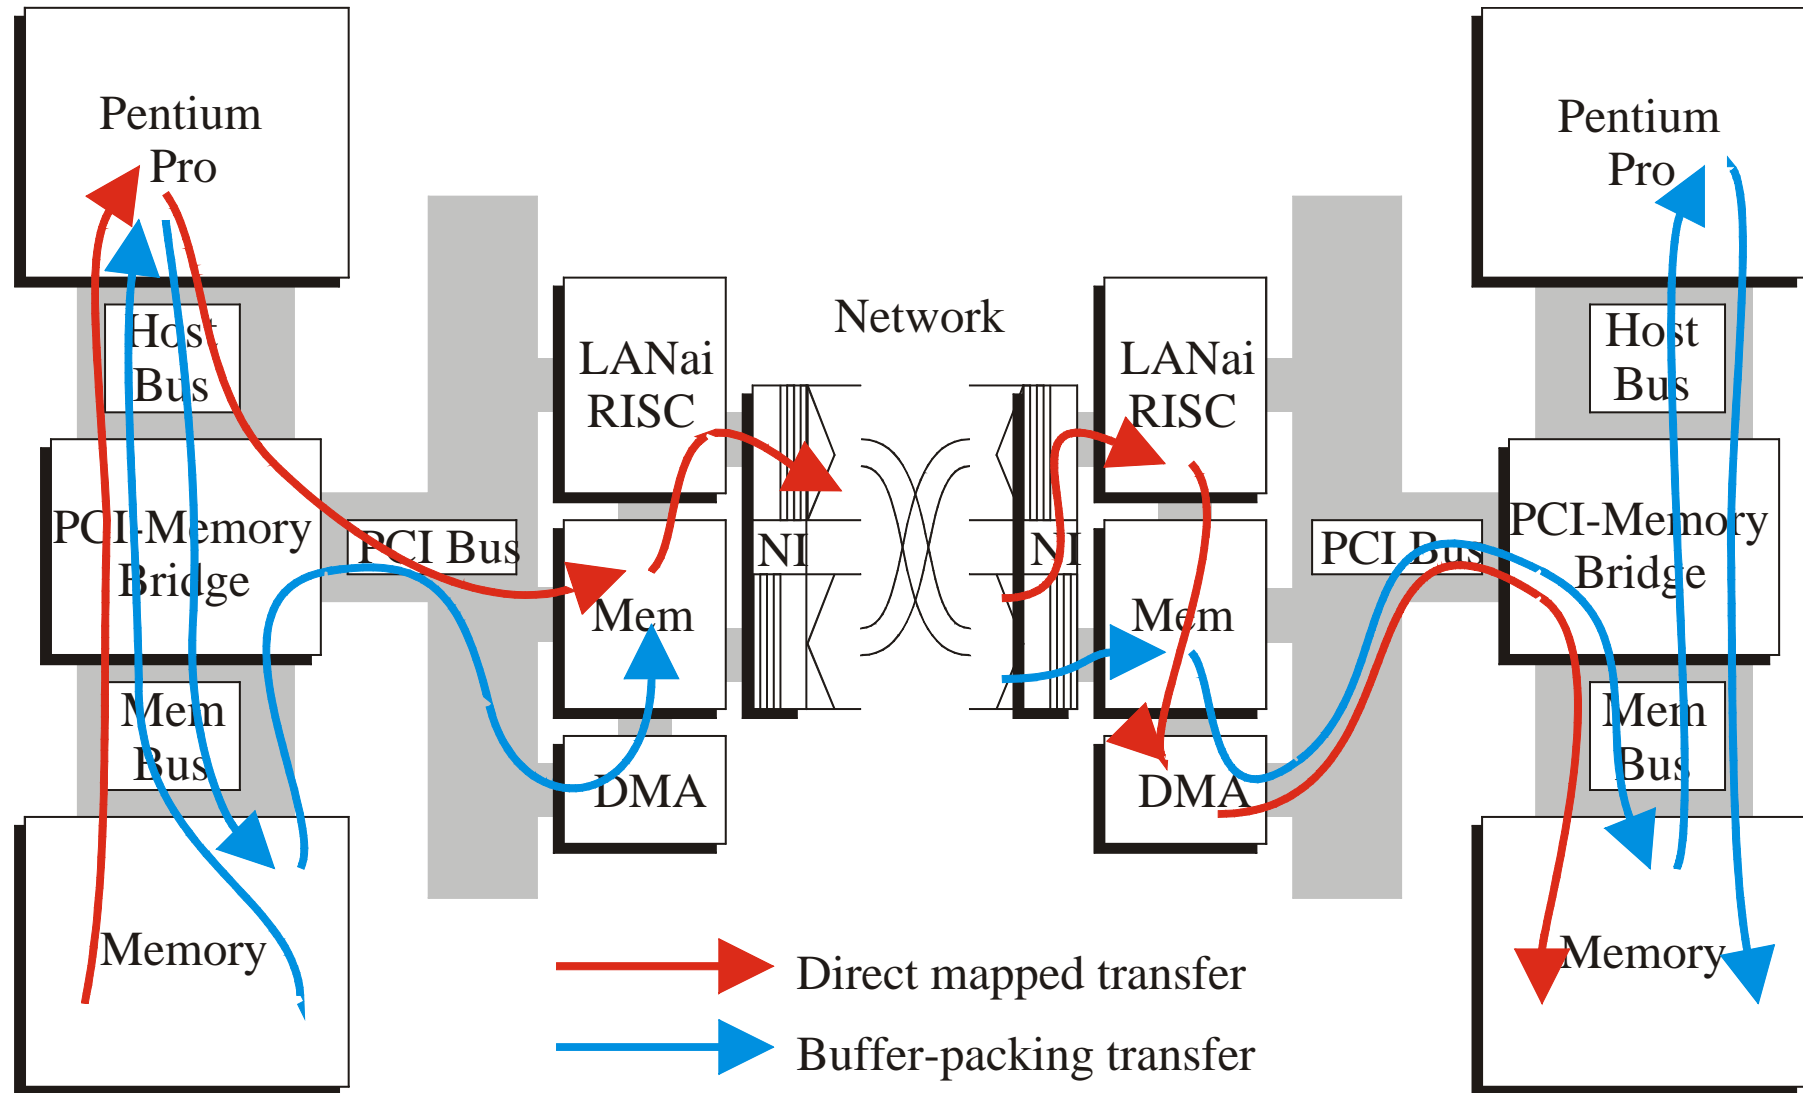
Pentium Pro

Host Bus

PCI-Memory Bridge

Mem Bus

Memory

PCI Bus

LANai RISC

Mem

DMA

NI

Network

NI

LANai RISC

Mem

DMA

PCI Bus

Pentium Pro

Host Bus

PCI-Memory Bridge

Mem Bus

Memory

Direct mapped transfer

Buffer-packing transfer